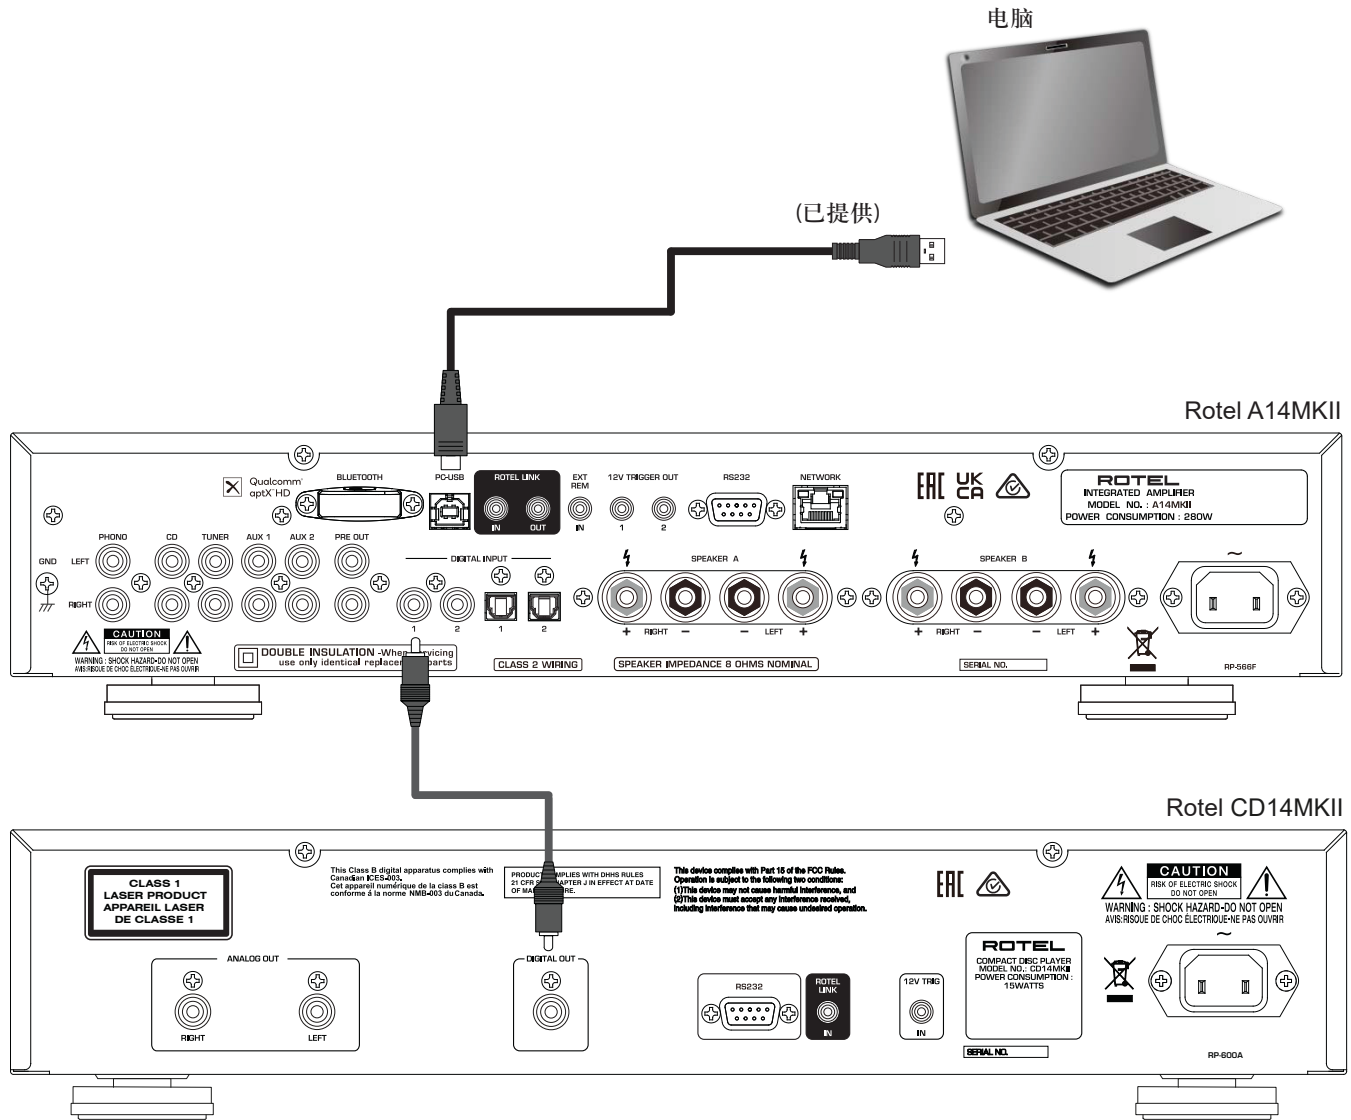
电脑

(已提供)

Rotel A14MKII

Qualcomm aptX HD

BLUETOOTH

PC-USB

ROTEL LINK

IN OUT

EXT REM

IN

12V TRIGGER OUT

1 2

RS232

NETWORK

EAC UK CA

ROTEL
INTEGRATED AMPLIFIER
MODEL NO. : A14MKII
POWER CONSUMPTION : 280W

PHONO CD TUNER AUX 1 AUX 2 PRE OUT

GND LEFT RIGHT

DIGITAL INPUT

1 2 1 2

SPEAKER A

+ RIGHT − − LEFT +

SPEAKER B

+ RIGHT − − LEFT +

CAUTION
RISK OF ELECTRIC SHOCK DO NOT OPEN
WARNING : SHOCK HAZARD-DO NOT OPEN
AVIS:RISQUE DE CHOC ELECTRIQUE-NE PAS OUVRIR

DOUBLE INSULATION -When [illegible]vicing use only identical replace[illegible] parts

CLASS 2 WIRING

SPEAKER IMPEDANCE 8 OHMS NOMINAL

SERIAL NO.

RP-566F

Rotel CD14MKII

CLASS 1
LASER PRODUCT
APPAREIL LASER
DE CLASSE 1

This Class B digital apparatus complies with Canadian ICES-003.
Cet appareil numérique de la class B est conforme à la norme NMB-003 du Canada.

PRODUCT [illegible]MPLIES WITH DHHS RULES 21 CFR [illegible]APTER J IN EFFECT AT DATE OF MA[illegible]RE.

This device complies with Part 15 of the FCC Rules. Operation is subject to the following two conditions: (1)This device may not cause harmful interference, and (2)This device must accept any interference received, including interference that may cause undesired operation.

EAC

CAUTION
RISK OF ELECTRIC SHOCK DO NOT OPEN
WARNING : SHOCK HAZARD-DO NOT OPEN
AVIS:RISQUE DE CHOC ÉLECTRIQUE-NE PAS OUVRIR

~

ANALOG OUT

RIGHT LEFT

DIGITAL OUT

RS232

ROTEL LINK

IN

12V TRIG

IN

ROTEL
COMPACT DISC PLAYER
MODEL NO.: CD14MKII
POWER CONSUMPTION : 15WATTS

SERIAL NO.

RP-600A